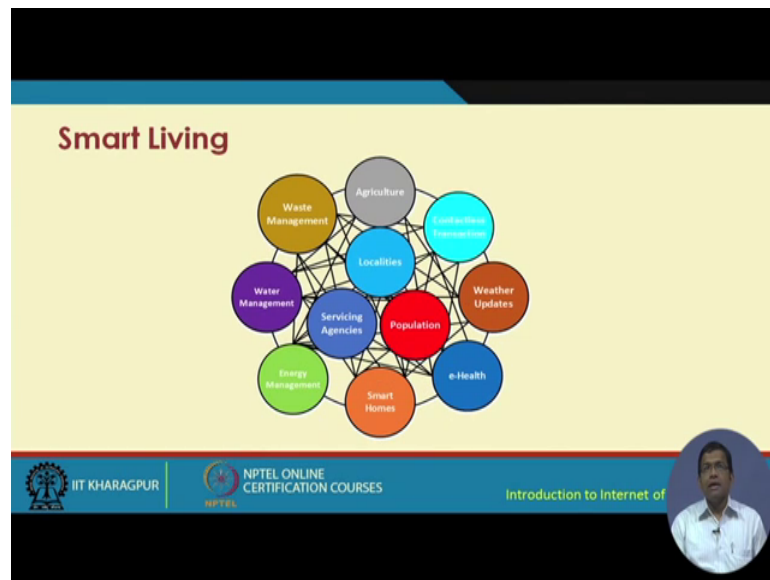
Smart Living

Waste Management

Agriculture

Contactless Transaction

Localities

Water Management

Weather Updates

Servicing Agencies

Population

Energy Management

e-Health

Smart Homes

IIT KHARAGPUR

NPTEL ONLINE CERTIFICATION COURSES

NPTEL

Introduction to Internet of